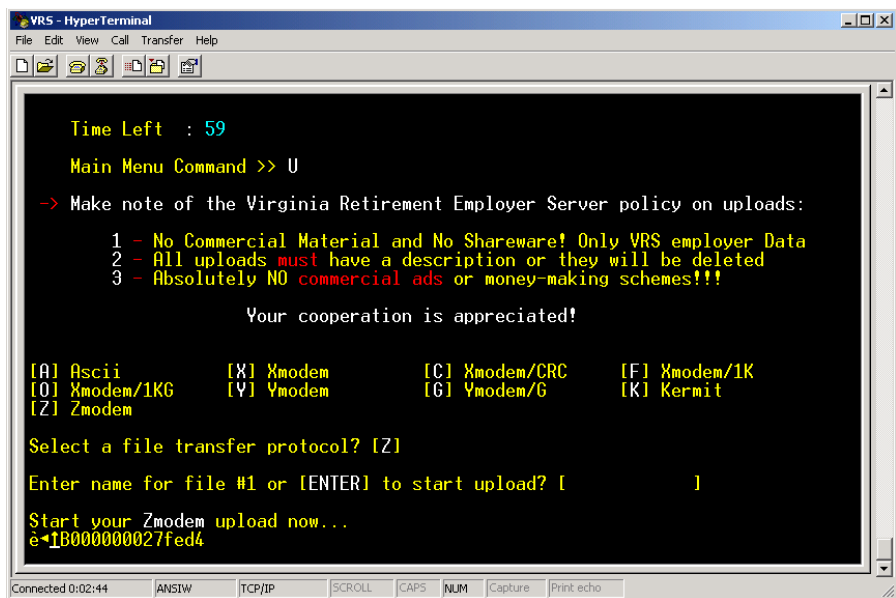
VRS - HyperTerminal

File Edit View Call Transfer Help

Time Left : 59

Main Menu Command >> U

-> Make note of the Virginia Retirement Employer Server policy on uploads:

1 - No Commercial Material and No Shareware! Only VRS employer Data
2 - All uploads must have a description or they will be deleted
3 - Absolutely NO commercial ads or money-making schemes!!!

Your cooperation is appreciated!

| | | | |
|---|---|---|---|
| [A] Ascii | [X] Xmodem | [C] Xmodem/CRC | [F] Xmodem/1K |
| [O] Xmodem/1KG | [Y] Ymodem | [G] Ymodem/G | [K] Kermit |
| [Z] Zmodem | | | |

Select a file transfer protocol? [Z]

Enter name for file #1 or [ENTER] to start upload? [ ]

Start your Zmodem upload now...
è◄↑B000000027fed4

Connected 0:02:44 ANSIW TCP/IP SCROLL CAPS NUM Capture Print echo